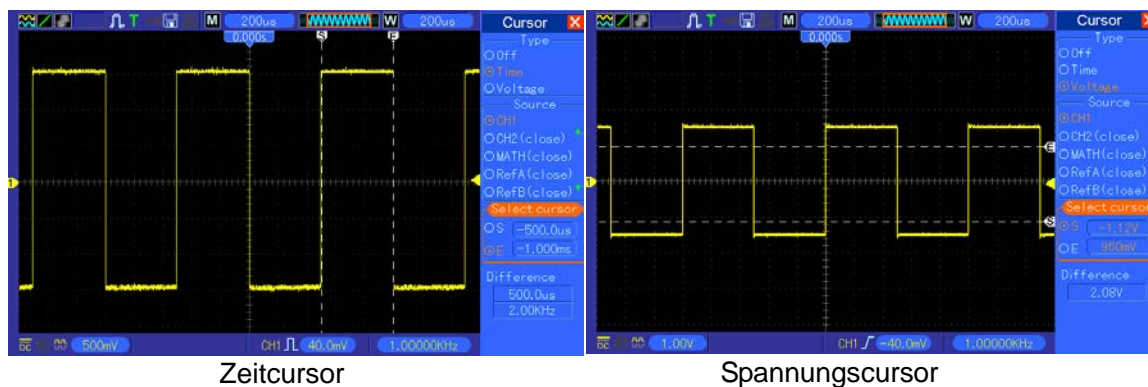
M 200us W 200us
Cursor
0.000s
S E
Type
Off
Time
Voltage
Source
CH1
CH2(close)
MATH(close)
RefA(close)
RefB(close)
Select cursor
S -500.0us
E -1.000ms
Difference
500.0us
2.00KHz
DC 500mV
CH1 40.0mV
1.00000KHz

Zeitcursor

M 200us W 200us
Cursor
0.000s
E
S
Type
Off
Time
Voltage
Source
CH1
CH2(close)
MATH(close)
RefA(close)
RefB(close)
Select cursor
S -1.12V
E 960mV
Difference
2.08V
DC 1.00V
CH1 -40.0mV
1.00000KHz

Spannungscursor